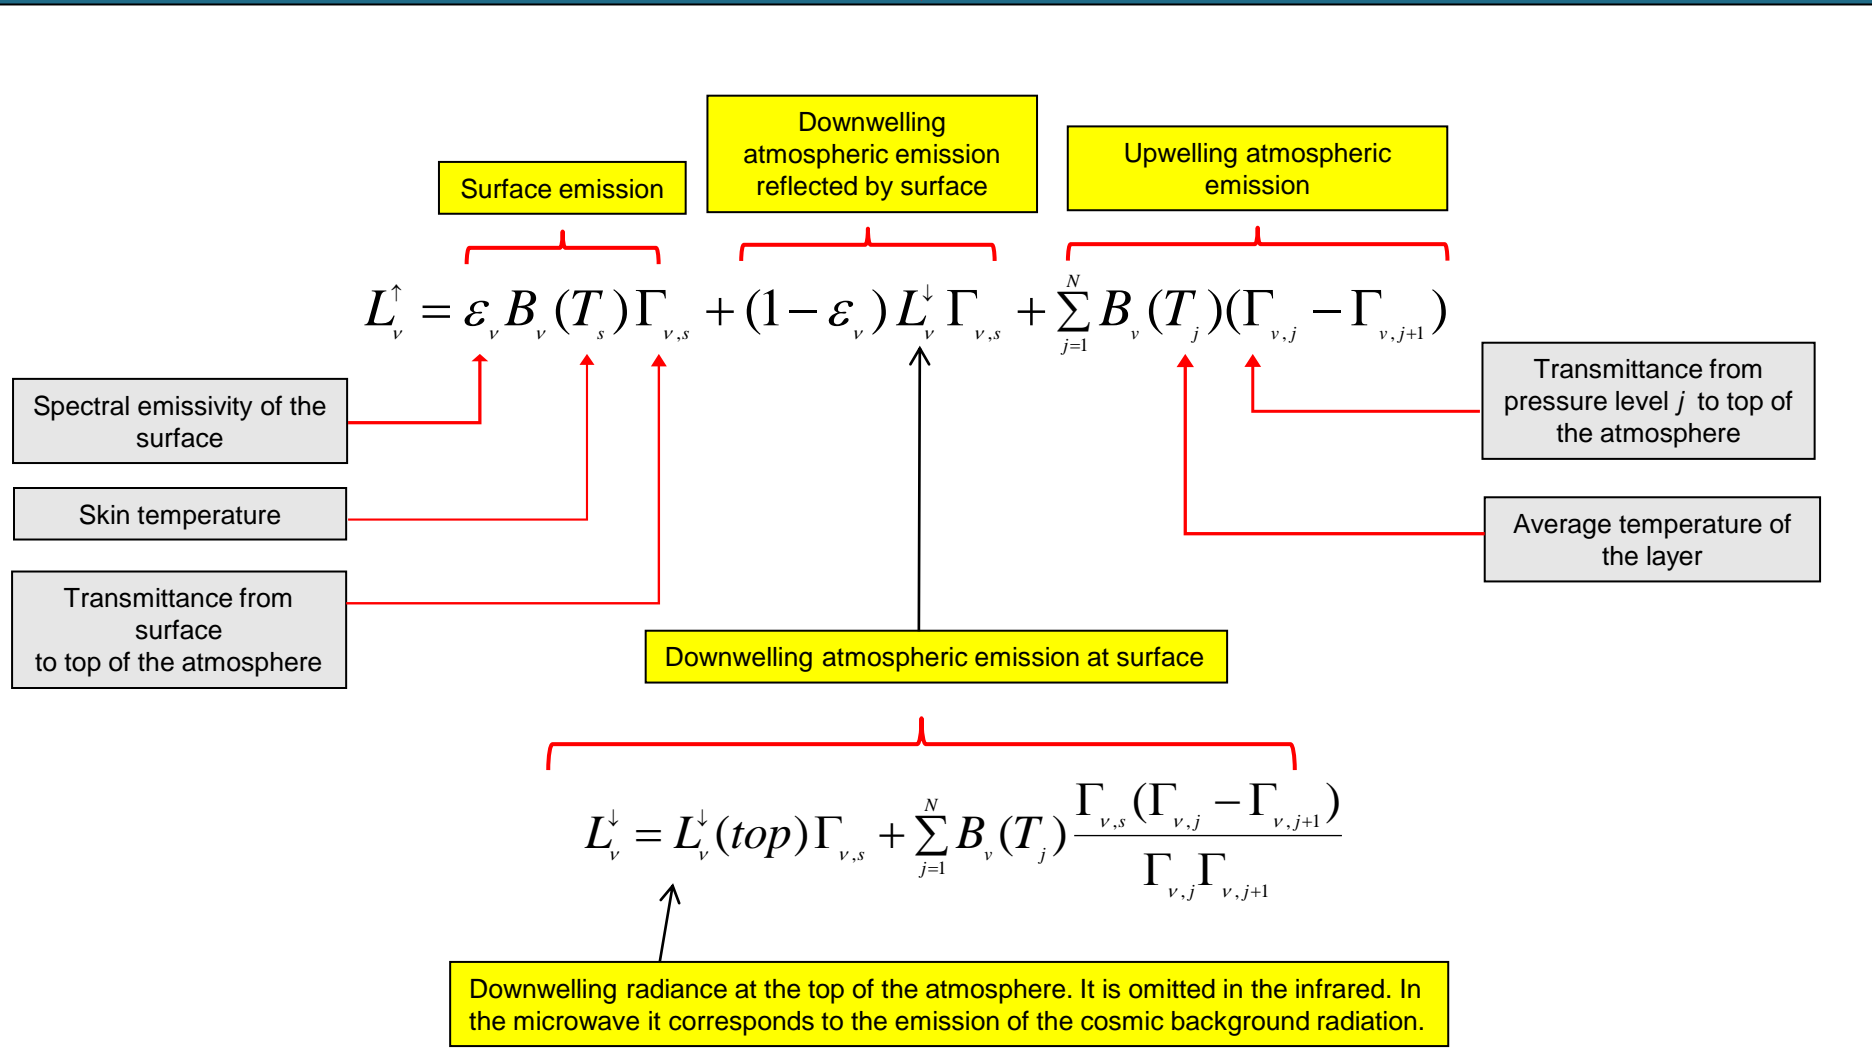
Surface emission

Downwelling atmospheric emission reflected by surface

Upwelling atmospheric emission

$L_\nu^\uparrow = \varepsilon_\nu B_\nu(T_s)\Gamma_{\nu,s} + (1-\varepsilon_\nu)L_\nu^\downarrow \Gamma_{\nu,s} + \sum_{j=1}^{N} B_\nu(T_j)(\Gamma_{\nu,j} - \Gamma_{\nu,j+1})$

Spectral emissivity of the surface

Skin temperature

Transmittance from surface to top of the atmosphere

Transmittance from pressure level $j$ to top of the atmosphere

Average temperature of the layer

Downwelling atmospheric emission at surface

$L_\nu^\downarrow = L_\nu^\downarrow(top)\Gamma_{\nu,s} + \sum_{j=1}^{N} B_\nu(T_j)\frac{\Gamma_{\nu,s}(\Gamma_{\nu,j} - \Gamma_{\nu,j+1})}{\Gamma_{\nu,j}\Gamma_{\nu,j+1}}$

Downwelling radiance at the top of the atmosphere. It is omitted in the infrared. In the microwave it corresponds to the emission of the cosmic background radiation.